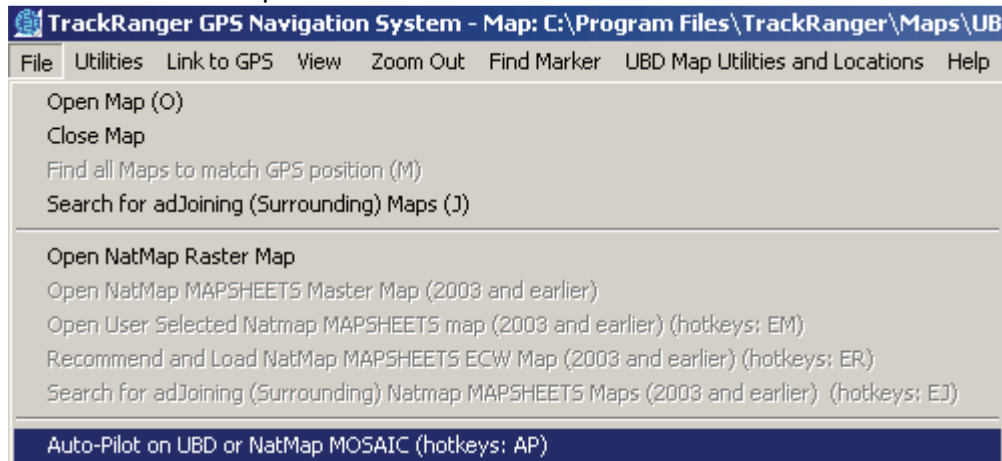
TrackRanger GPS Navigation System - Map: C:\Program Files\TrackRanger\Maps\UB

File Utilities Link to GPS View Zoom Out Find Marker UBD Map Utilities and Locations Help

Open Map (O)
Close Map
Find all Maps to match GPS position (M)
Search for adJoining (Surrounding) Maps (J)

Open NatMap Raster Map
Open NatMap MAPSHEETS Master Map (2003 and earlier)
Open User Selected Natmap MAPSHEETS map (2003 and earlier) (hotkeys: EM)
Recommend and Load NatMap MAPSHEETS ECW Map (2003 and earlier) (hotkeys: ER)
Search for adJoining (Surrounding) Natmap MAPSHEETS Maps (2003 and earlier) (hotkeys: EJ)

Auto-Pilot on UBD or NatMap MOSAIC (hotkeys: AP)